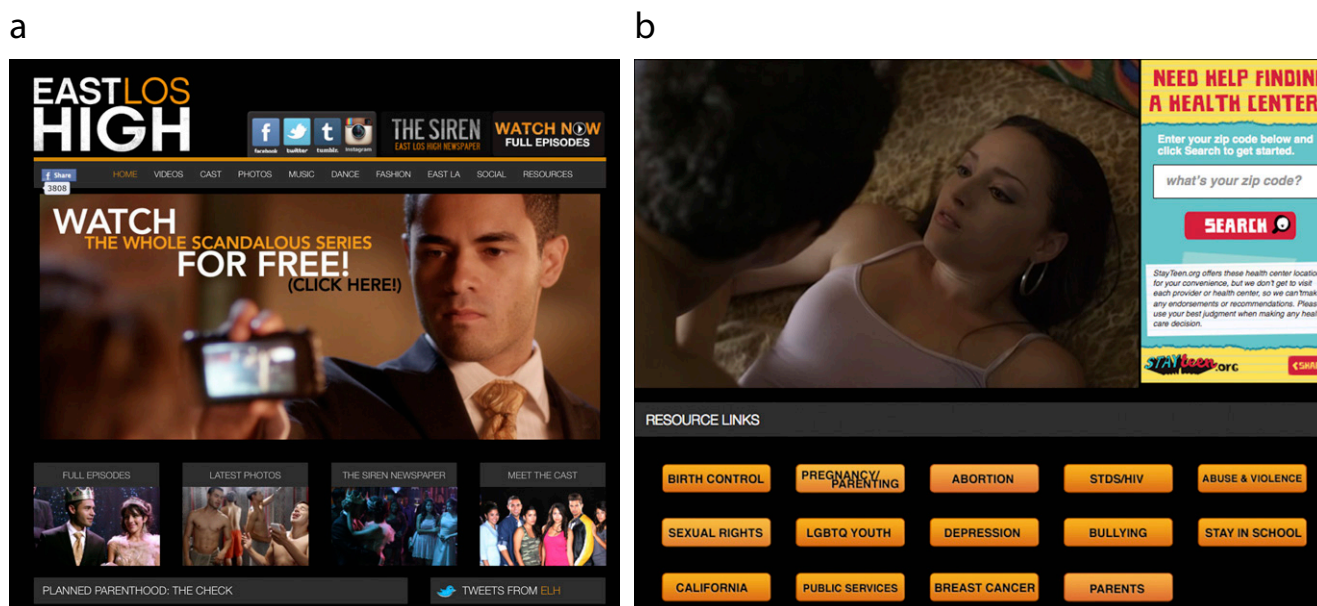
a

EAST LOS HIGH

facebook twitter tumblr instagram

THE SIREN
EAST LOS HIGH NEWSPAPER

WATCH NOW
FULL EPISODES

Share
3808

HOME VIDEOS CAST PHOTOS MUSIC DANCE FASHION EAST LA SOCIAL RESOURCES

WATCH
THE WHOLE SCANDALOUS SERIES
FOR FREE!
(CLICK HERE!)

FULL EPISODES
LATEST PHOTOS
THE SIREN NEWSPAPER
MEET THE CAST

PLANNED PARENTHOOD: THE CHECK
TWEETS FROM ELH

b

NEED HELP FINDIN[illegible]
A HEALTH CENTER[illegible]

Enter your zip code below and click Search to get started.

what's your zip code?

SEARCH

StayTeen.org offers these health center location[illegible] for your convenience, but we don't get to visit each provider or health center, so we can't mak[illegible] any endorsements or recommendations. Pleas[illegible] use your best judgment when making any heal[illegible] care decision.

STAYteen.org
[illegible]SHA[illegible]

RESOURCE LINKS

BIRTH CONTROL
PREGNANCY/ PARENTING
ABORTION
STDS/HIV
ABUSE & VIOLENCE
SEXUAL RIGHTS
LGBTQ YOUTH
DEPRESSION
BULLYING
STAY IN SCHOOL
CALIFORNIA
PUBLIC SERVICES
BREAST CANCER
PARENTS